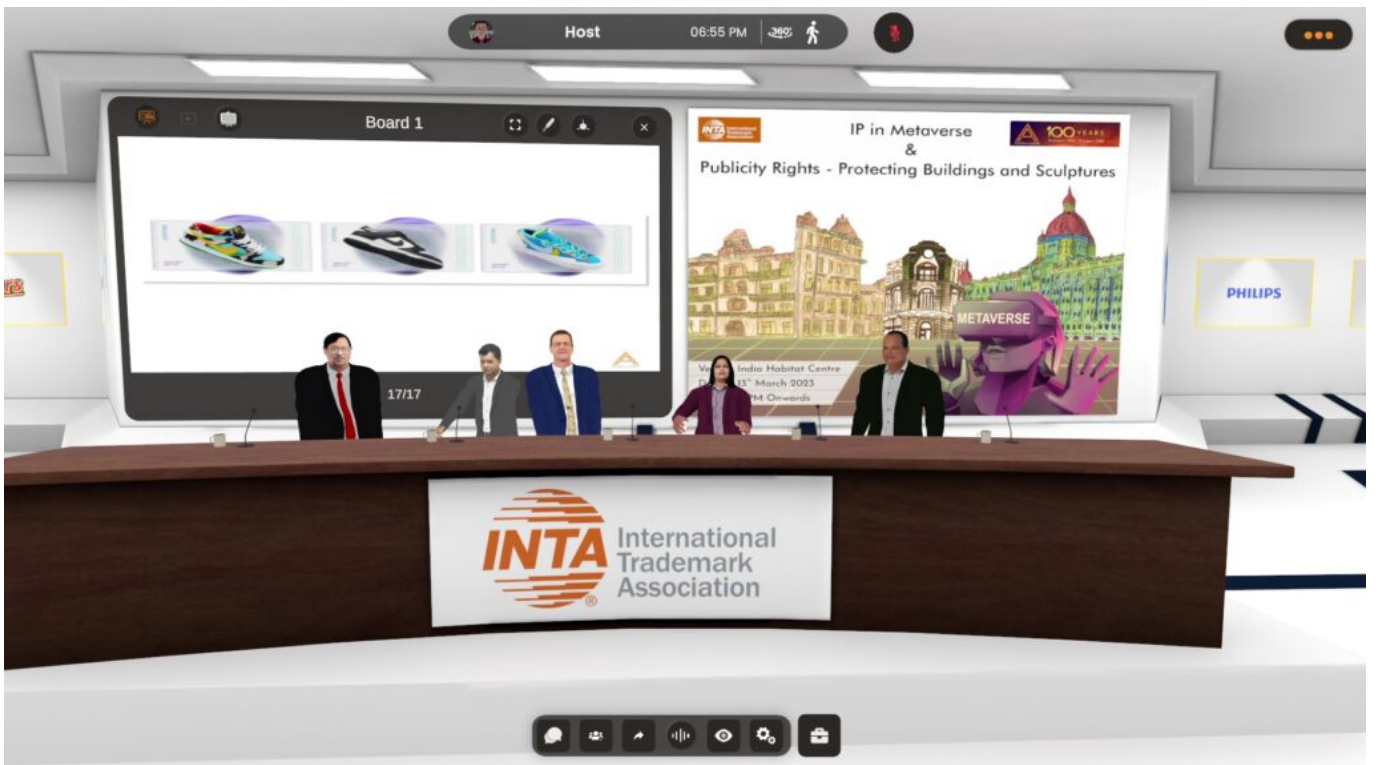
Host 06:55 PM 360°

Board 1

17/17

INTA

IP in Metaverse
&
Publicity Rights - Protecting Buildings and Sculptures

100 YEARS

METAVERSE

Ve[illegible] India Habitat Centre
D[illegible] 15th March 2023
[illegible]PM Onwards

PHILIPS

INTA® International Trademark Association